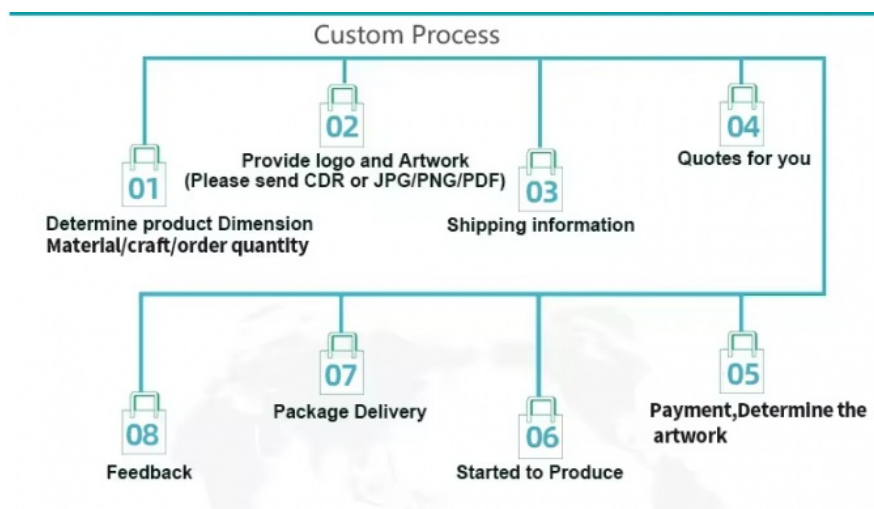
Custom Process

02
Provide logo and Artwork
(Please send CDR or JPG/PNG/PDF)

01
Determine product Dimension
Material/craft/order quantity

03
Shipping information

04
Quotes for you

07
Package Delivery

08
Feedback

06
Started to Produce

05
Payment,Determine the artwork